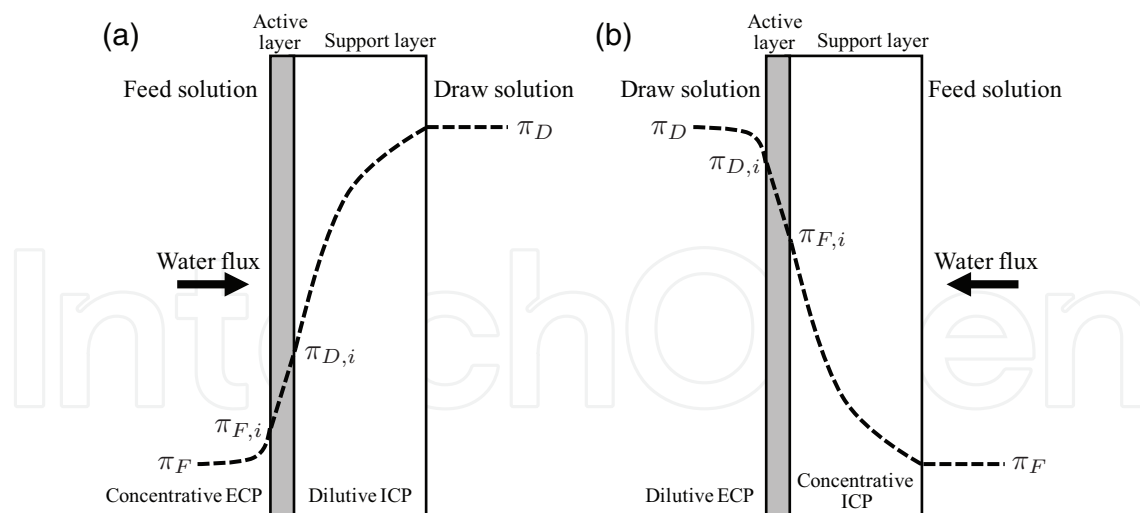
(a)

Active layer

Support layer

Feed solution

Draw solution

$\pi_D$

Water flux

$\pi_{D,i}$

$\pi_{F,i}$

$\pi_F$

Concentrative ECP

Dilutive ICP

(b)

Active layer

Support layer

Draw solution

Feed solution

$\pi_D$

$\pi_{D,i}$

$\pi_{F,i}$

Water flux

$\pi_F$

Dilutive ECP

Concentrative ICP

IntechOpen